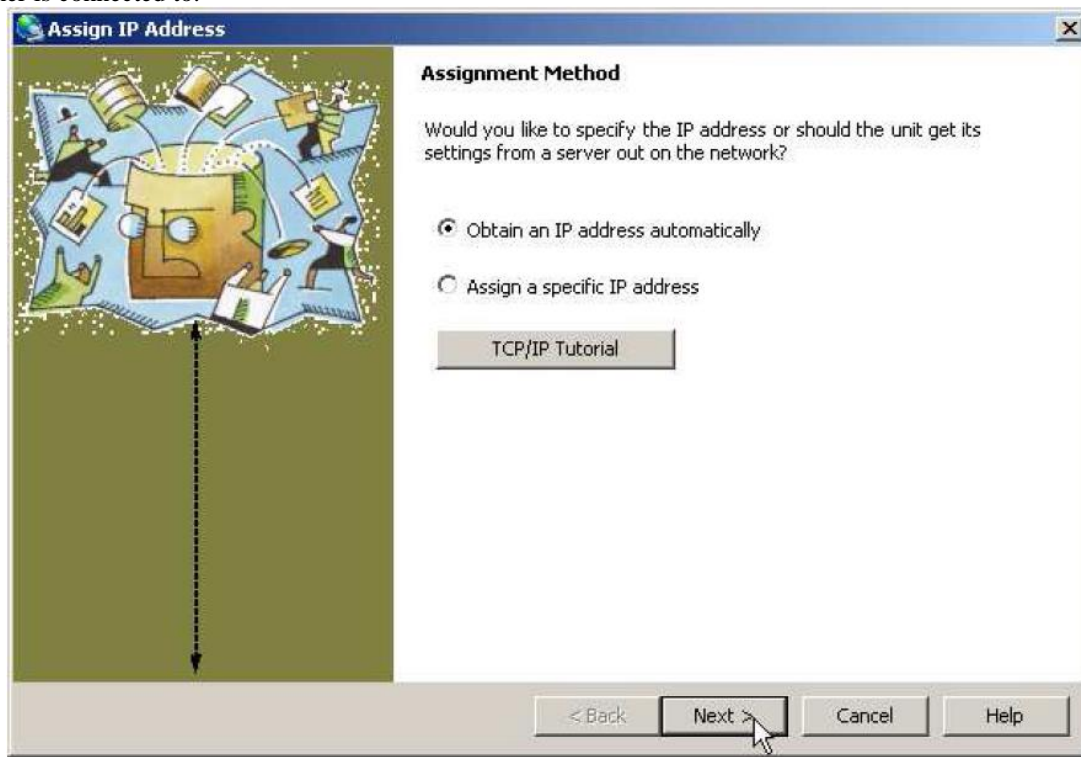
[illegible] is connected to.

Assign IP Address

Assignment Method

Would you like to specify the IP address or should the unit get its settings from a server out on the network?

Obtain an IP address automatically

Assign a specific IP address

TCP/IP Tutorial

< Back

Next >

Cancel

Help